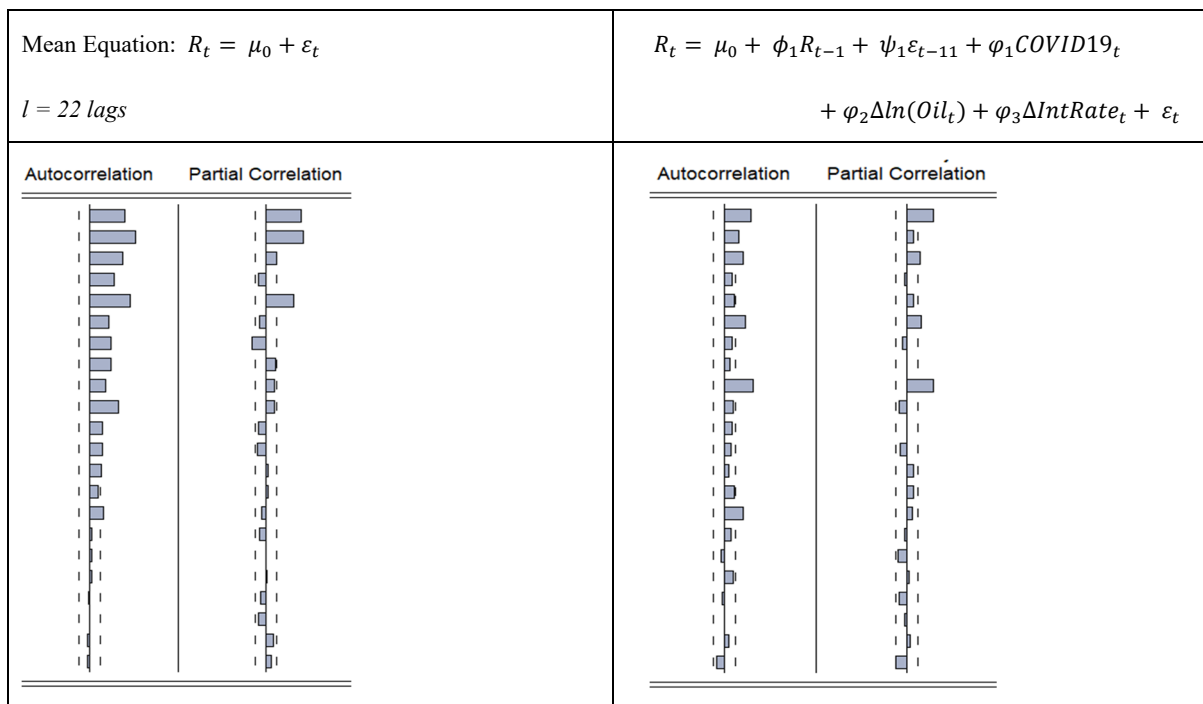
| Mean Equation: $R_t = \mu_0 + \varepsilon_t$ <br> $l = 22$ lags | $R_t = \mu_0 + \phi_1 R_{t-1} + \psi_1 \varepsilon_{t-11} + \varphi_1 COVID19_t + \varphi_2 \Delta ln(Oil_t) + \varphi_3 \Delta IntRate_t + \varepsilon_t$ |
|---|---|
| Autocorrelation Partial Correlation | Autocorrelation Partial Correlation |